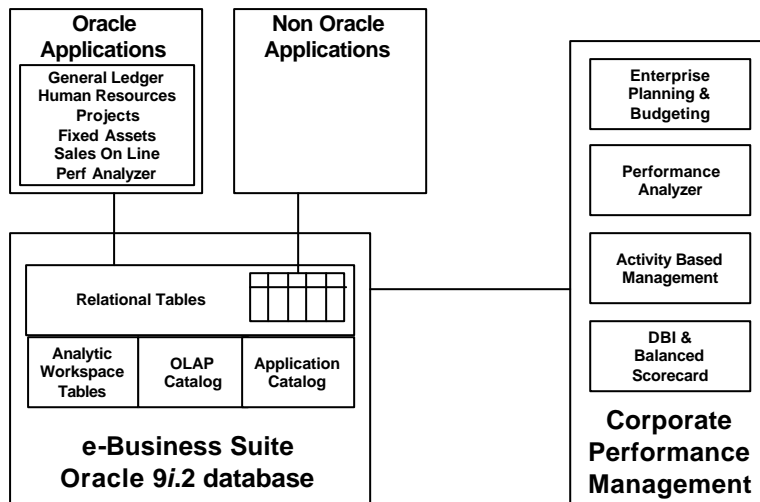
Oracle Applications

General Ledger
Human Resources
Projects
Fixed Assets
Sales On Line
Perf Analyzer

Non Oracle Applications

Relational Tables

Analytic Workspace Tables

OLAP Catalog

Application Catalog

e-Business Suite
Oracle 9*i*.2 database

Enterprise Planning & Budgeting

Performance Analyzer

Activity Based Management

DBI & Balanced Scorecard

Corporate Performance Management